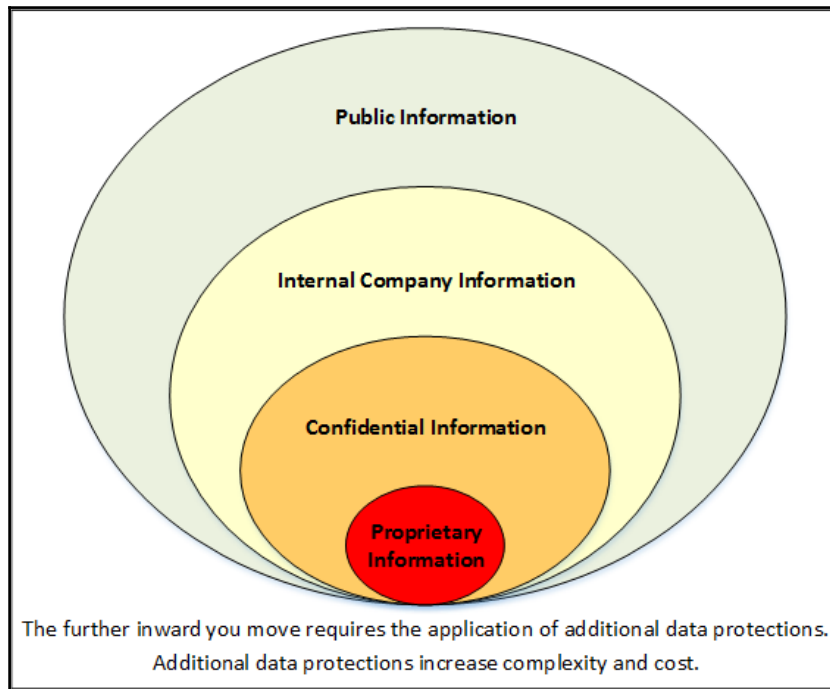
Public Information

Internal Company Information

Confidential Information

Proprietary Information

The further inward you move requires the application of additional data protections. Additional data protections increase complexity and cost.